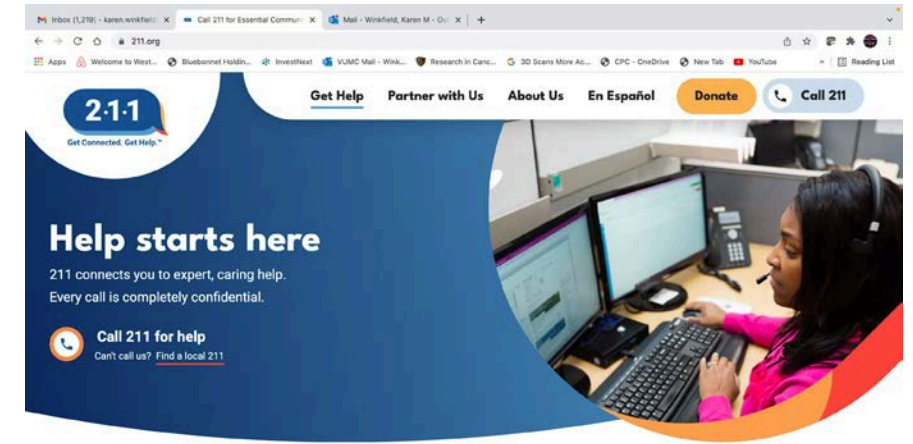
Inbox (1,219) - karen.winkfield ×
Call 211 for Essential Commun ×
Mail - Winkfield, Karen M - Ou ×
+

211.org

Apps
Welcome to West...
Bluebonnet Holdin...
InvestNext
VUMC Mail - Wink...
Research in Canc...
3D Scans More Ac...
CPC - OneDrive
New Tab
YouTube
Reading List

2·1·1
Get Connected. Get Help.™

Get Help
Partner with Us
About Us
En Español
Donate
Call 211

Help starts here

211 connects you to expert, caring help.
Every call is completely confidential.

Call 211 for help
Can't call us? Find a local 211